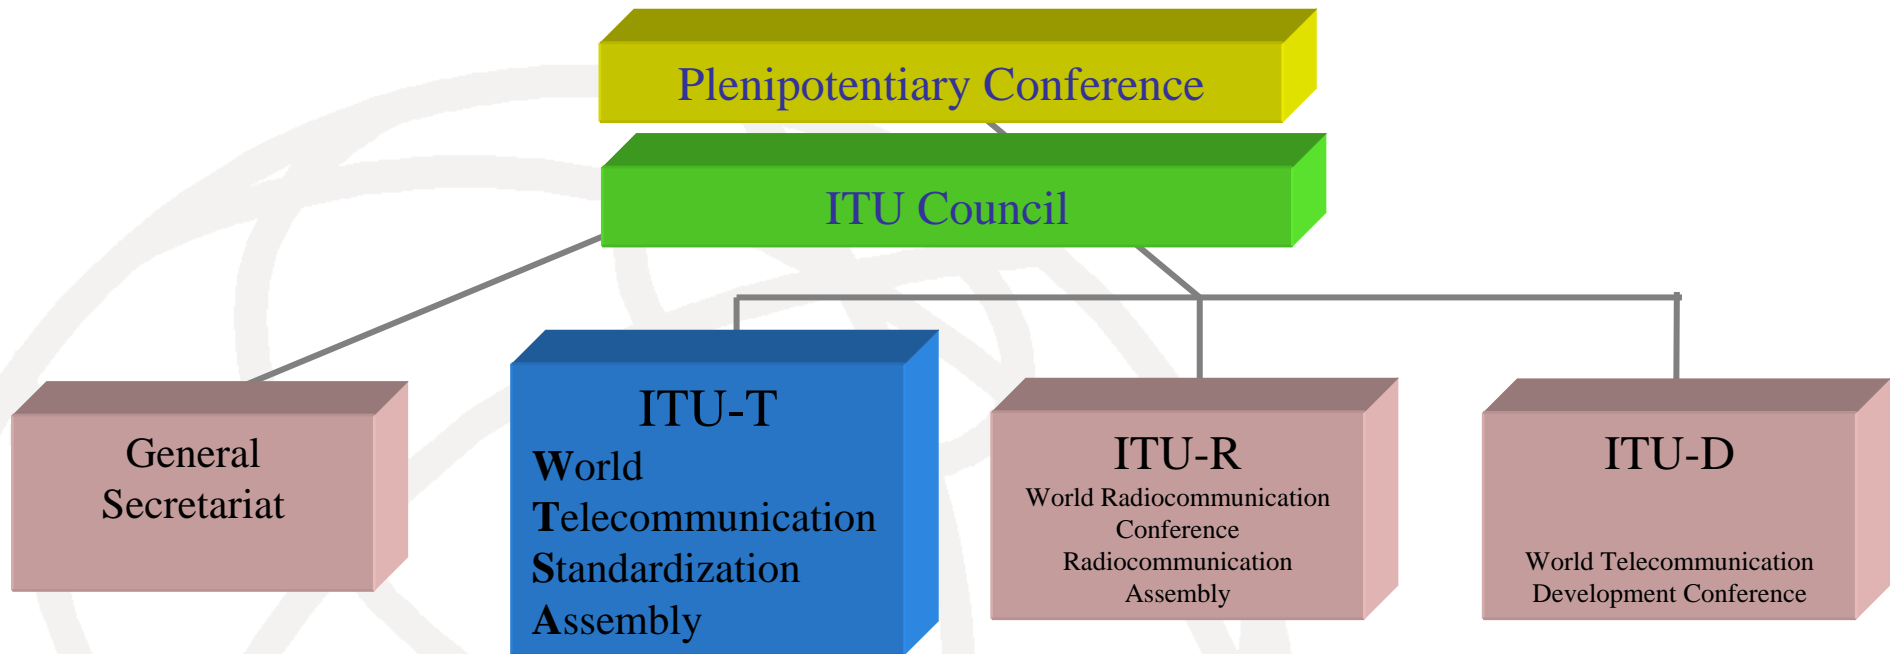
Plenipotentiary Conference

ITU Council

General Secretariat

ITU-T
World Telecommunication Standardization Assembly

ITU-R
World Radiocommunication Conference
Radiocommunication Assembly

ITU-D
World Telecommunication Development Conference